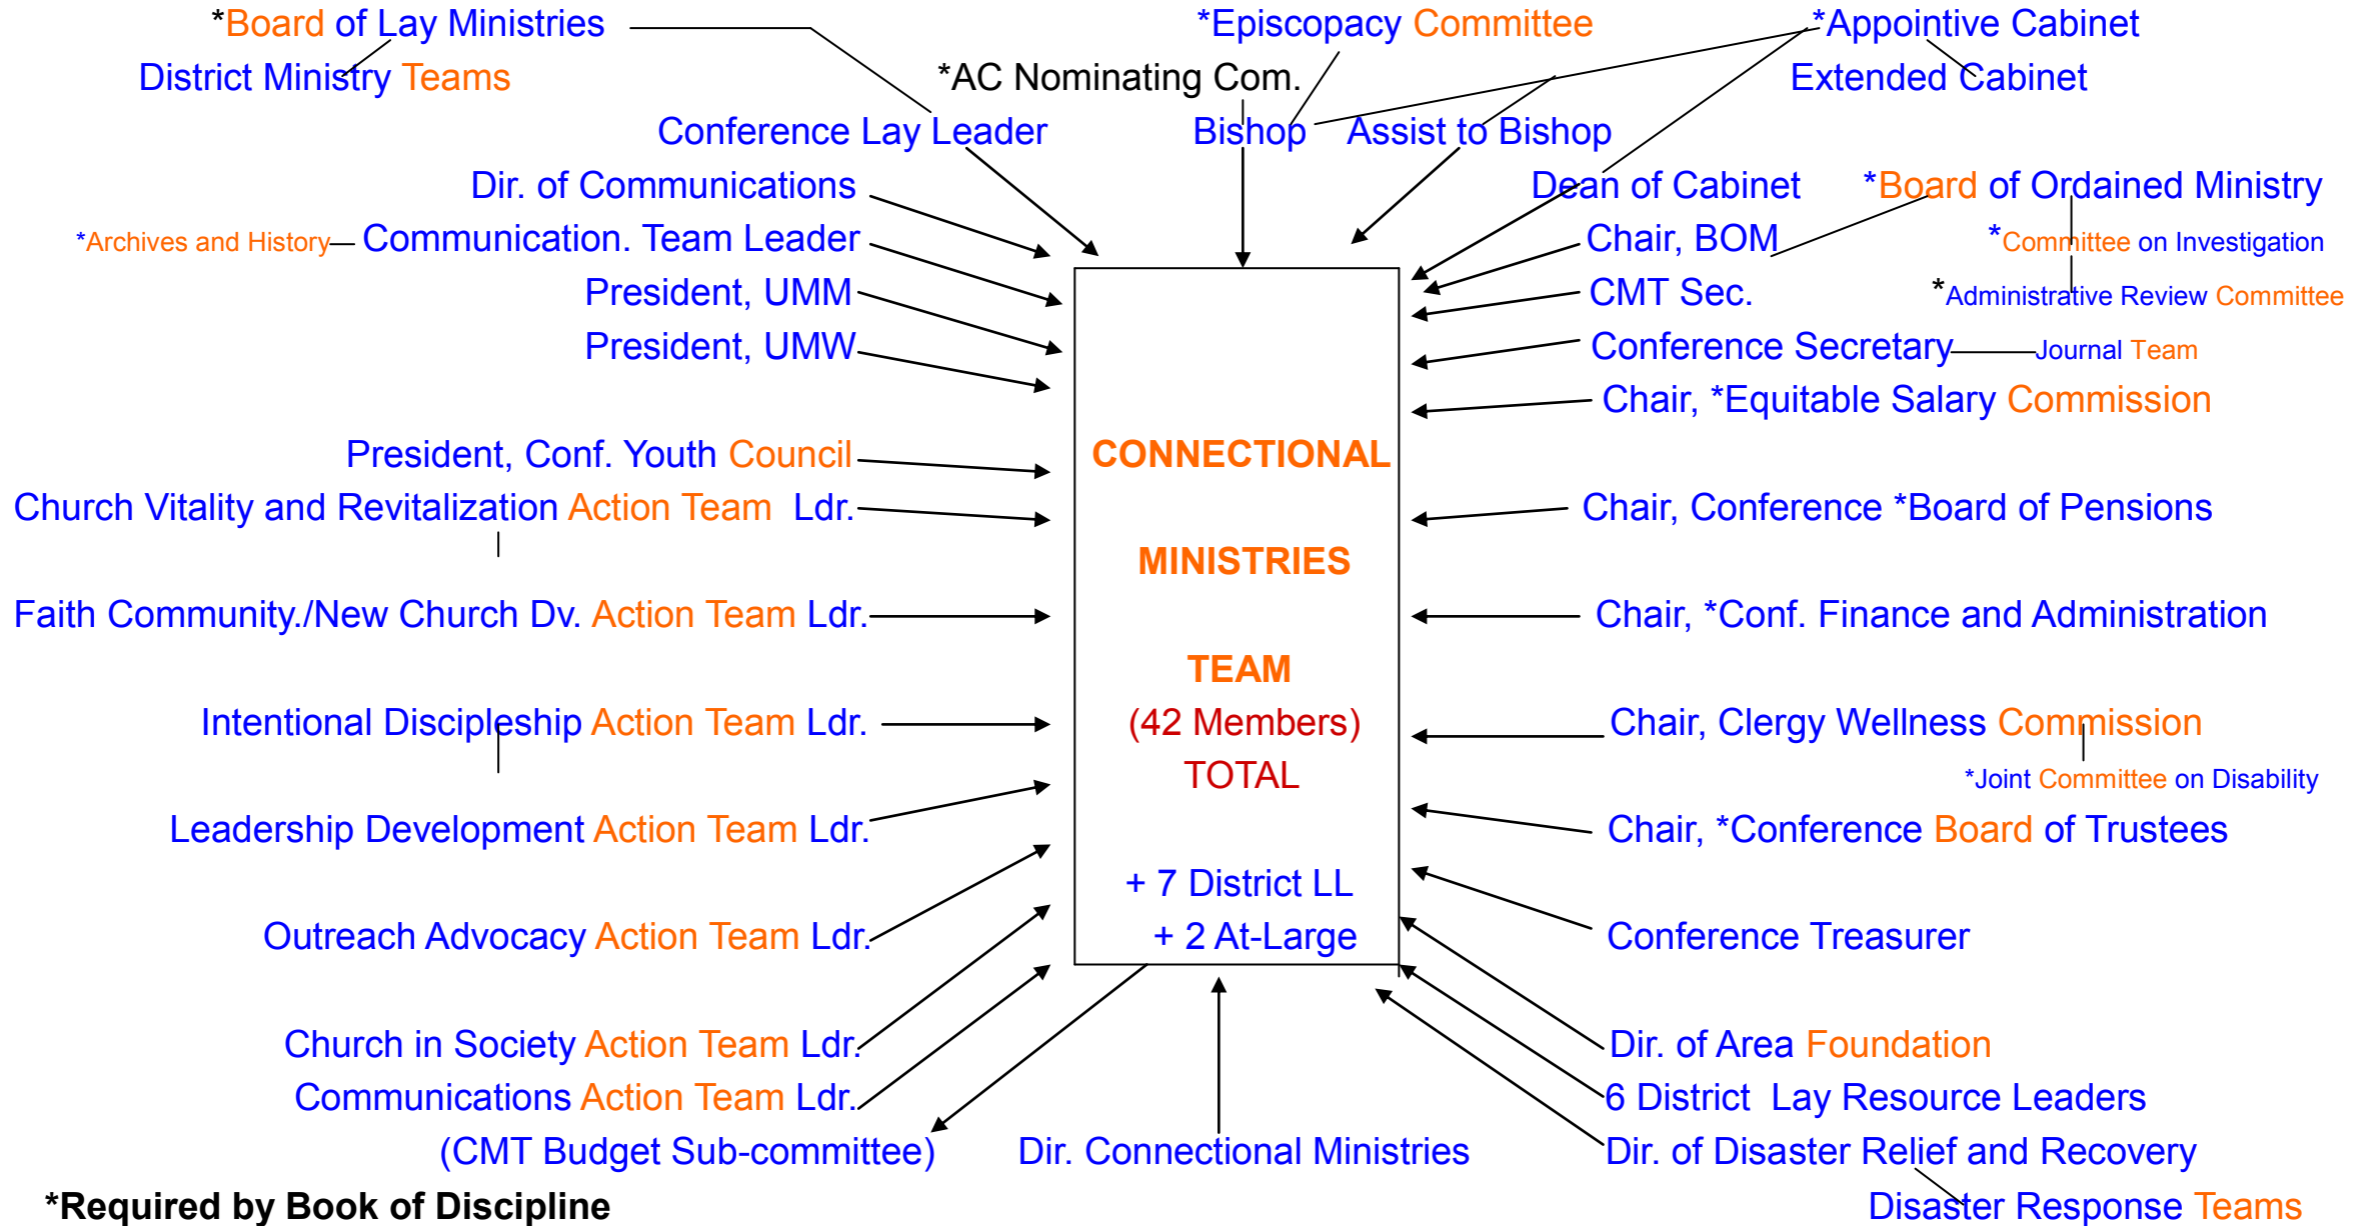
*Board of Lay Ministries
District Ministry Teams

*Episcopacy Committee
*AC Nominating Com.

*Appointive Cabinet
Extended Cabinet

Conference Lay Leader
Bishop
Assist to Bishop

Dir. of Communications
*Archives and History— Communication. Team Leader
President, UMM
President, UMW
President, Conf. Youth Council
Church Vitality and Revitalization Action Team Ldr.
Faith Community./New Church Dv. Action Team Ldr.
Intentional Discipleship Action Team Ldr.
Leadership Development Action Team Ldr.
Outreach Advocacy Action Team Ldr.
Church in Society Action Team Ldr.
Communications Action Team Ldr.
(CMT Budget Sub-committee)

Dean of Cabinet
*Board of Ordained Ministry
Chair, BOM
*Committee on Investigation
CMT Sec.
*Administrative Review Committee
Conference Secretary—Journal Team
Chair, *Equitable Salary Commission
Chair, Conference *Board of Pensions
Chair, *Conf. Finance and Administration
Chair, Clergy Wellness Commission
*Joint Committee on Disability
Chair, *Conference Board of Trustees
Conference Treasurer
Dir. of Area Foundation
6 District Lay Resource Leaders
Dir. of Disaster Relief and Recovery
Disaster Response Teams

CONNECTIONAL

MINISTRIES

TEAM
(42 Members)
TOTAL

+ 7 District LL
+ 2 At-Large

Dir. Connectional Ministries

*Required by Book of Discipline